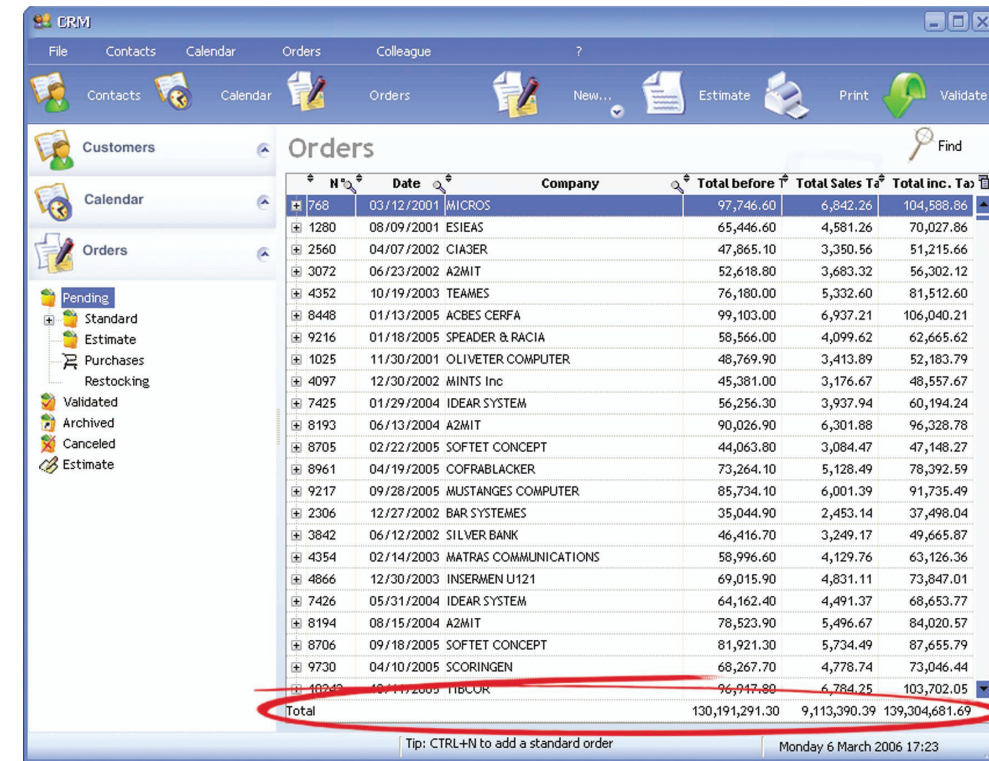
CRM

File Contacts Calendar Orders Colleague ?

Contacts Calendar Orders New... Estimate Print Validate

Customers

Calendar

Orders

Pending
Standard
Estimate
Purchases
Restocking
Validated
Archived
Canceled
Estimate

Orders

Find

| N° | Date | Company | Total before T | Total Sales Ta | Total inc. Ta |
|---|---|---|---|---|---|
| 768 | 03/12/2001 | MICROS | 97,746.60 | 6,842.26 | 104,588.86 |
| 1280 | 08/09/2001 | ESIEAS | 65,446.60 | 4,581.26 | 70,027.86 |
| 2560 | 04/07/2002 | CIA3ER | 47,865.10 | 3,350.56 | 51,215.66 |
| 3072 | 06/23/2002 | A2MIT | 52,618.80 | 3,683.32 | 56,302.12 |
| 4352 | 10/19/2003 | TEAMES | 76,180.00 | 5,332.60 | 81,512.60 |
| 8448 | 01/13/2005 | ACBES CERFA | 99,103.00 | 6,937.21 | 106,040.21 |
| 9216 | 01/18/2005 | SPEADER & RACIA | 58,566.00 | 4,099.62 | 62,665.62 |
| 1025 | 11/30/2001 | OLIVETER COMPUTER | 48,769.90 | 3,413.89 | 52,183.79 |
| 4097 | 12/30/2002 | MINTS Inc | 45,381.00 | 3,176.67 | 48,557.67 |
| 7425 | 01/29/2004 | IDEAR SYSTEM | 56,256.30 | 3,937.94 | 60,194.24 |
| 8193 | 06/13/2004 | A2MIT | 90,026.90 | 6,301.88 | 96,328.78 |
| 8705 | 02/22/2005 | SOFTET CONCEPT | 44,063.80 | 3,084.47 | 47,148.27 |
| 8961 | 04/19/2005 | COFRABLACKER | 73,264.10 | 5,128.49 | 78,392.59 |
| 9217 | 09/28/2005 | MUSTANGES COMPUTER | 85,734.10 | 6,001.39 | 91,735.49 |
| 2306 | 12/27/2002 | BAR SYSTEMES | 35,044.90 | 2,453.14 | 37,498.04 |
| 3842 | 06/12/2002 | SILVER BANK | 46,416.70 | 3,249.17 | 49,665.87 |
| 4354 | 02/14/2003 | MATRAS COMMUNICATIONS | 58,996.60 | 4,129.76 | 63,126.36 |
| 4866 | 12/30/2003 | INSERMEN U121 | 69,015.90 | 4,831.11 | 73,847.01 |
| 7426 | 05/31/2004 | IDEAR SYSTEM | 64,162.40 | 4,491.37 | 68,653.77 |
| 8194 | 08/15/2004 | A2MIT | 78,523.90 | 5,496.67 | 84,020.57 |
| 8706 | 09/18/2005 | SOFTET CONCEPT | 81,921.30 | 5,734.49 | 87,655.79 |
| 9730 | 04/10/2005 | SCORINGEN | 68,267.70 | 4,778.74 | 73,046.44 |
| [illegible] | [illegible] | TIBCOR | 96,917.80 | 6,784.25 | 103,702.05 |
| Total | | | 130,191,291.30 | 9,113,390.39 | 139,304,681.69 |

Tip: CTRL+N to add a standard order

Monday 6 March 2006 17:23